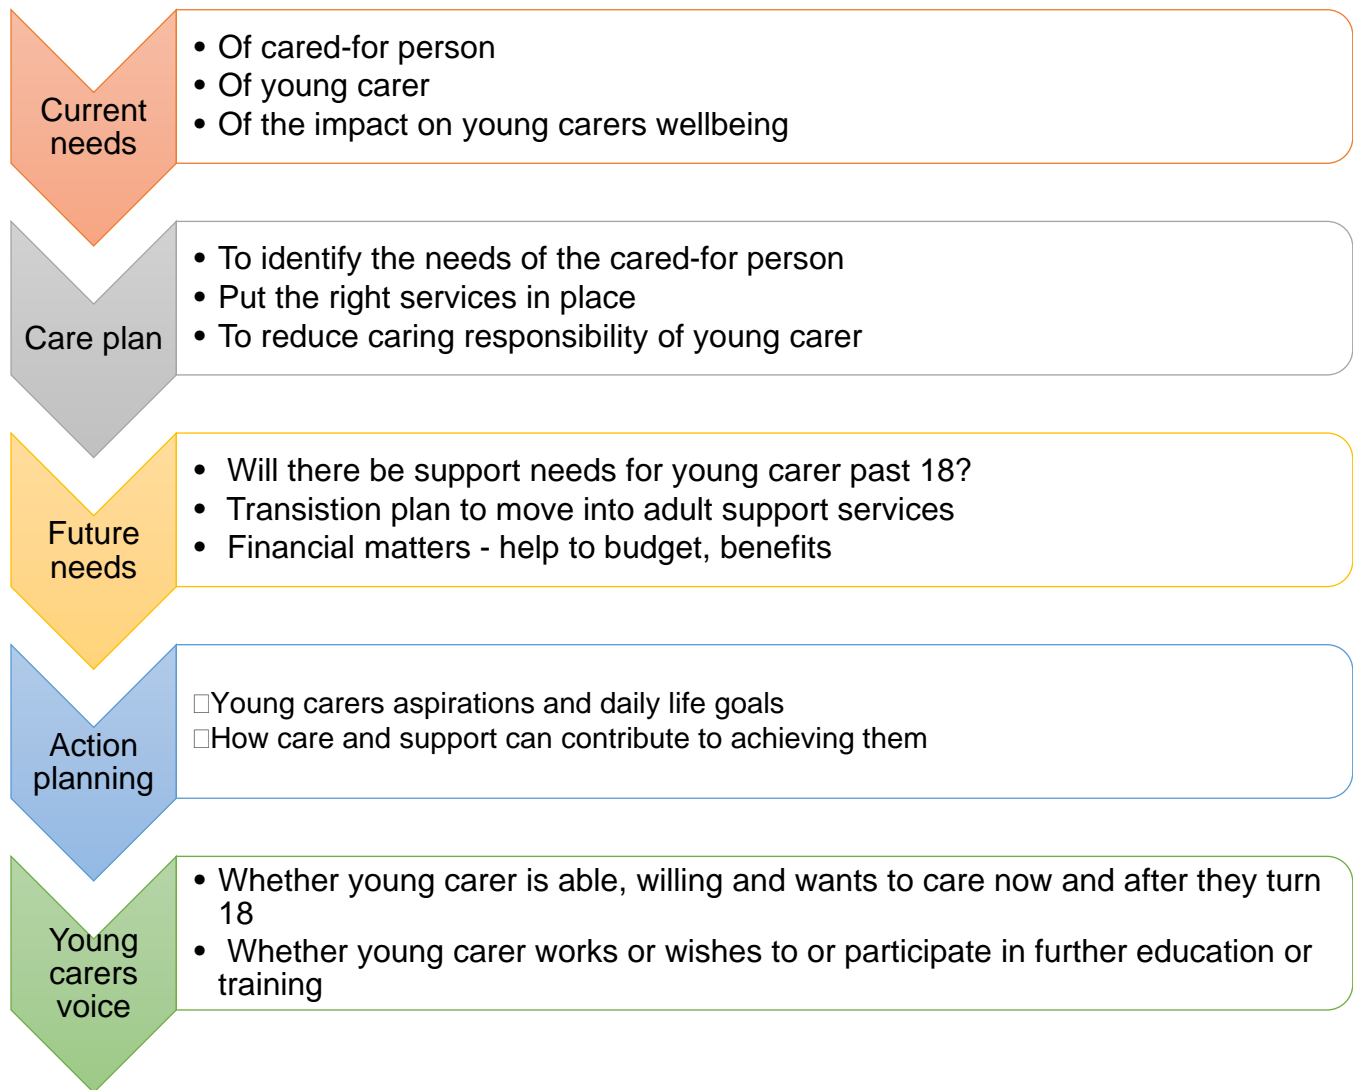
Current needs

• Of cared-for person
• Of young carer
• Of the impact on young carers wellbeing

Care plan

• To identify the needs of the cared-for person
• Put the right services in place
• To reduce caring responsibility of young carer

Future needs

• Will there be support needs for young carer past 18?
• Transistion plan to move into adult support services
• Financial matters - help to budget, benefits

Action planning

□Young carers aspirations and daily life goals
□How care and support can contribute to achieving them

Young carers voice

• Whether young carer is able, willing and wants to care now and after they turn 18
• Whether young carer works or wishes to or participate in further education or training